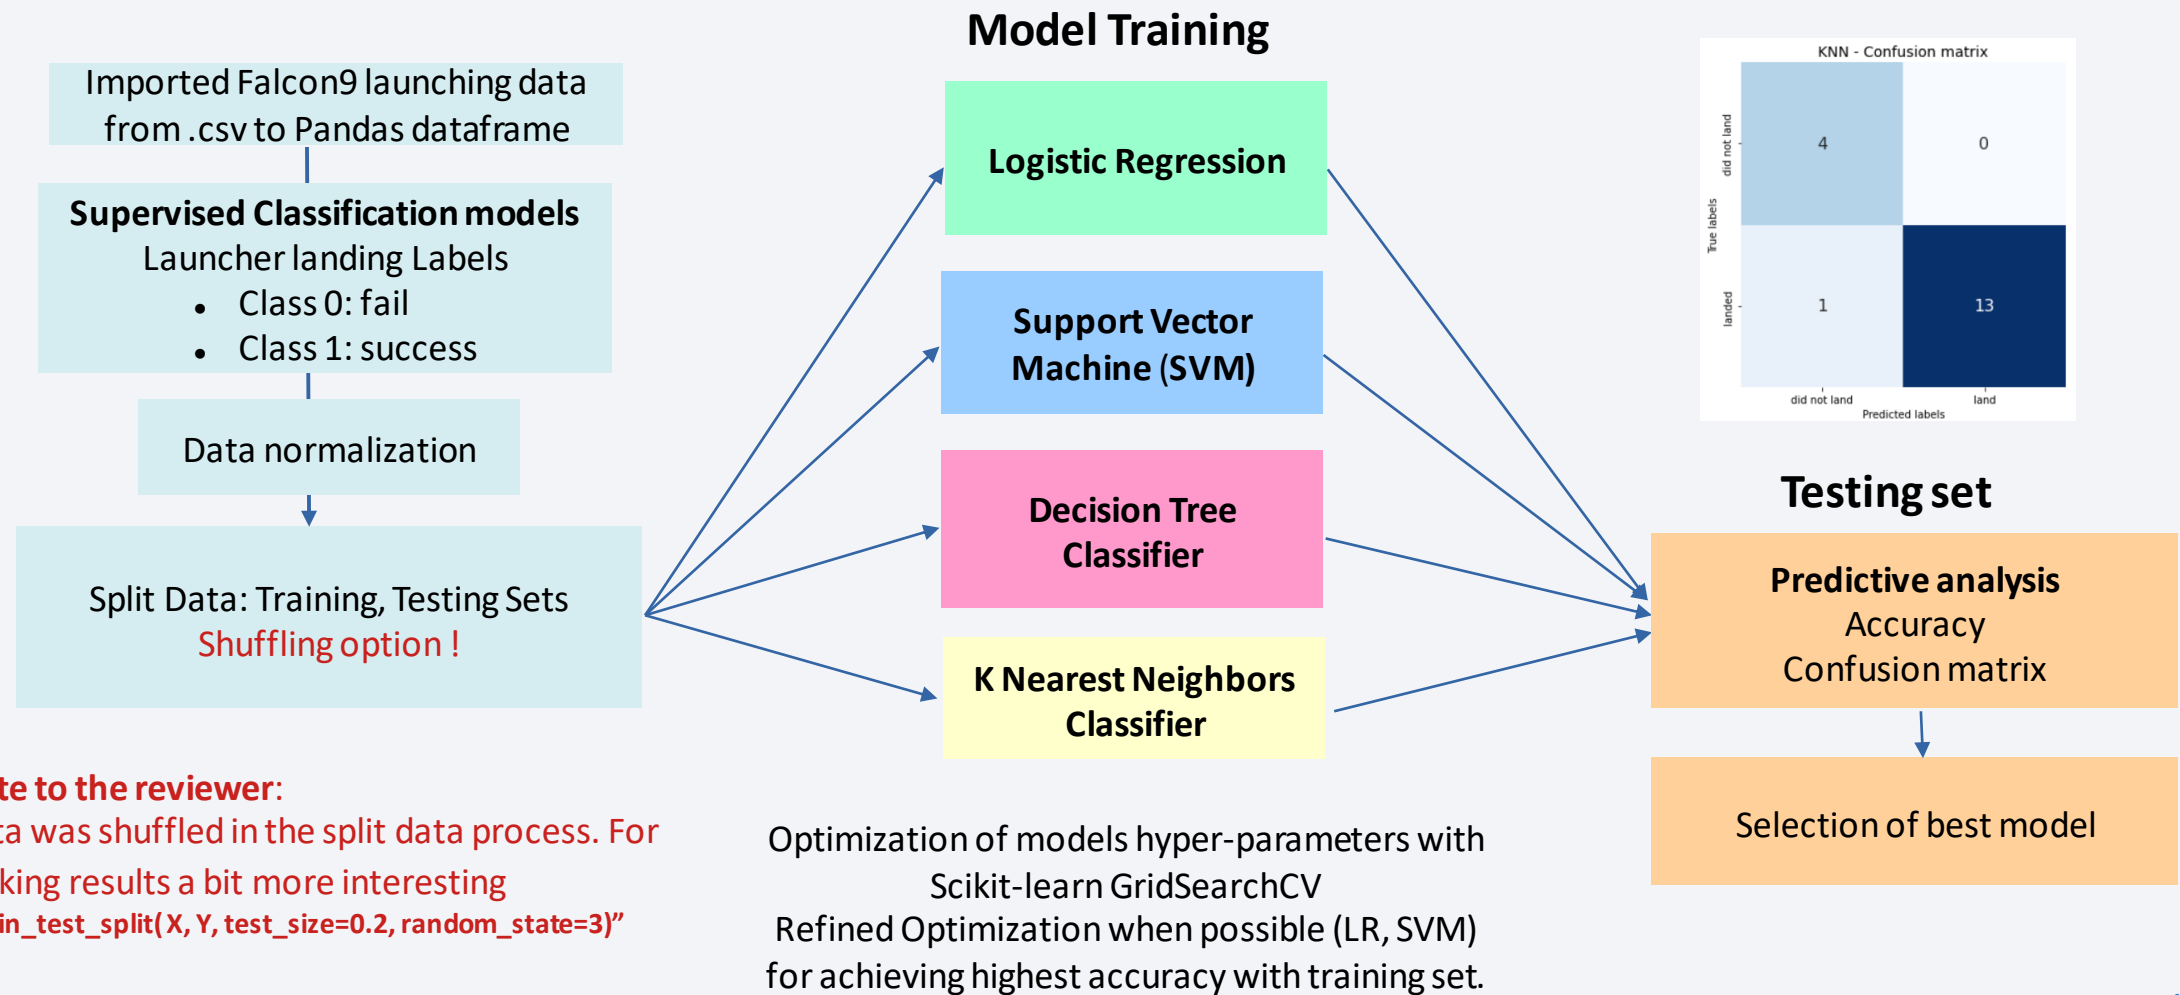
Imported Falcon9 launching data from .csv to Pandas dataframe

**Supervised Classification models**
Launcher landing Labels
- Class 0: fail
- Class 1: success

Data normalization

Split Data: Training, Testing Sets
Shuffling option !

te to the reviewer:
ta was shuffled in the split data process. For
king results a bit more interesting
in_test_split( X, Y, test_size=0.2, random_state=3)"

Model Training

Logistic Regression

Support Vector Machine (SVM)

Decision Tree Classifier

K Nearest Neighbors Classifier

Optimization of models hyper-parameters with Scikit-learn GridSearchCV
Refined Optimization when possible (LR, SVM) for achieving highest accuracy with training set.

KNN - Confusion matrix

| True labels \ Predicted labels | did not land | land |
|---|---|---|
| did not land | 4 | 0 |
| landed | 1 | 13 |

Testing set

Predictive analysis
Accuracy
Confusion matrix

Selection of best model